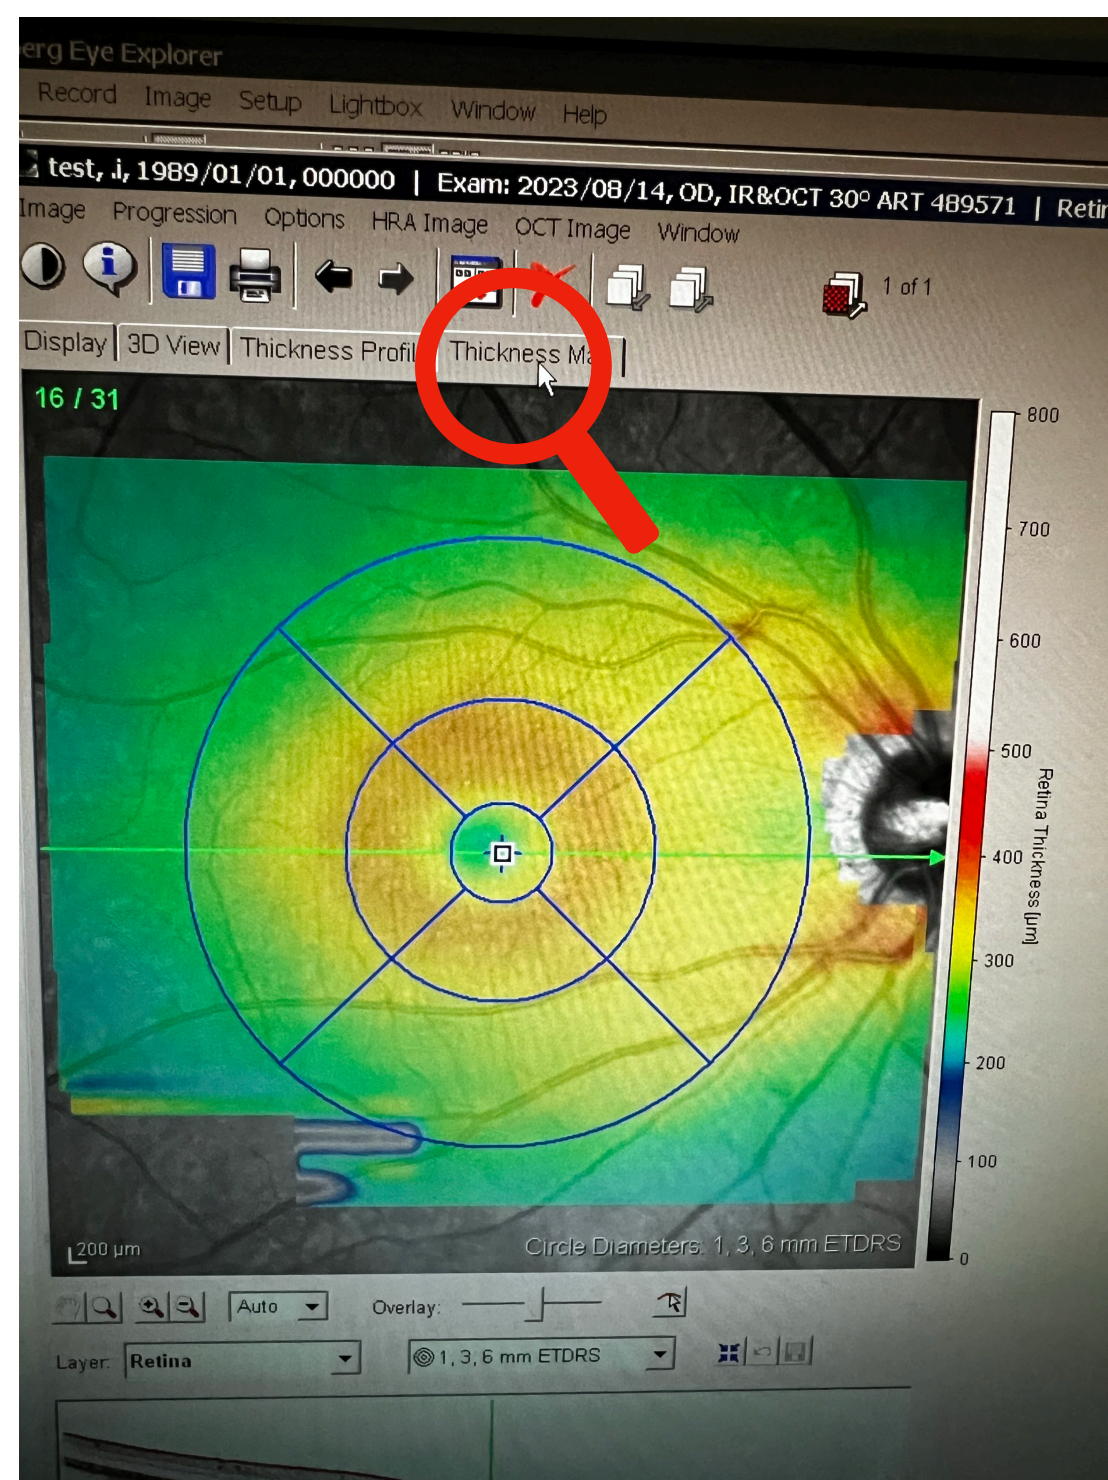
erg Eye Explorer
Record Image Setup Lightbox Window Help
test, i, 1989/01/01, 000000 | Exam: 2023/08/14, OD, IR&OCT 30° ART 489571 | Retir
Image Progression Options HRA Image OCT Image Window
1 of 1
Display 3D View Thickness Profil Thickness Ma
16 / 31
800
700
600
500
400
300
200
100
0
Retina Thickness [μm]
200 μm
Circle Diameters: 1, 3, 6 mm ETDRS
Auto
Overlay:
Layer: Retina
1, 3, 6 mm ETDRS